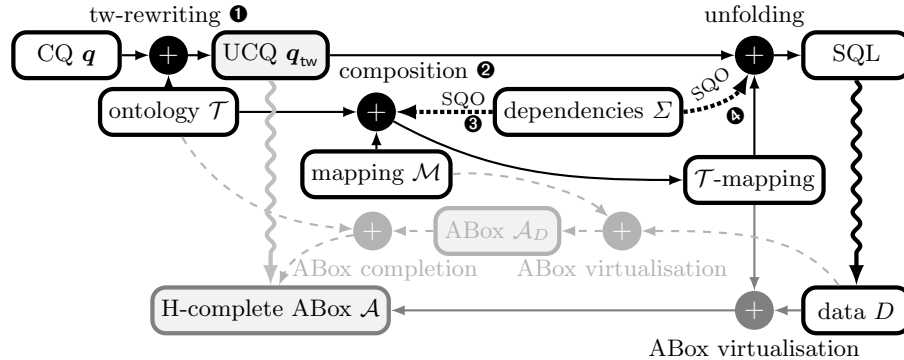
tw-rewriting ❶

unfolding

CQ $\boldsymbol{q}$

+

UCQ $\boldsymbol{q}_{\mathsf{tw}}$

+

SQL

composition ❷

ontology $\mathcal{T}$

+

SQO

❸

dependencies $\Sigma$

SQO

❹

mapping $\mathcal{M}$

$\mathcal{T}$-mapping

+

ABox $\mathcal{A}_D$

+

ABox completion

ABox virtualisation

H-complete ABox $\mathcal{A}$

+

data $D$

ABox virtualisation